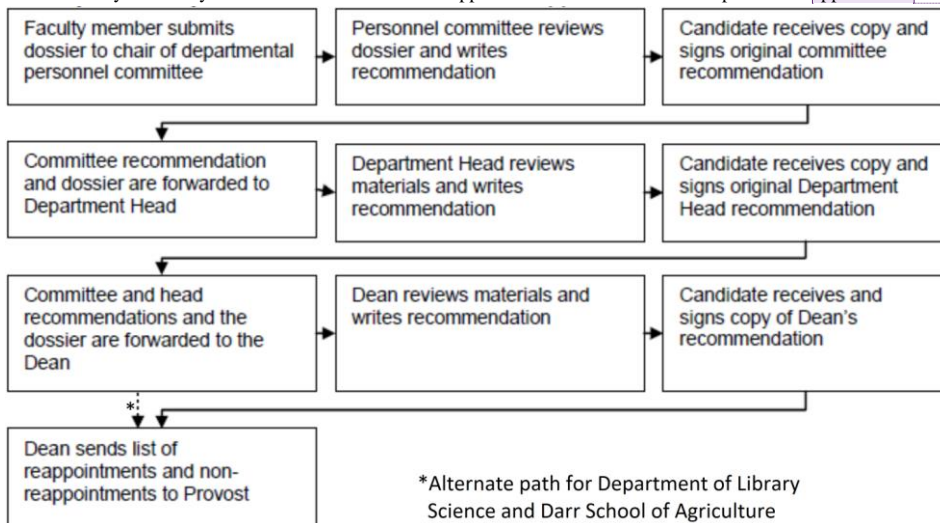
Faculty member submits dossier to chair of departmental personnel committee

Personnel committee reviews dossier and writes recommendation

Candidate receives copy and signs original committee recommendation

Committee recommendation and dossier are forwarded to Department Head

Department Head reviews materials and writes recommendation

Candidate receives copy and signs original Department Head recommendation

Committee and head recommendations and the dossier are forwarded to the Dean

Dean reviews materials and writes recommendation

Candidate receives and signs copy of Dean's recommendation

*

Dean sends list of reappointments and non-reappointments to Provost

*Alternate path for Department of Library Science and Darr School of Agriculture